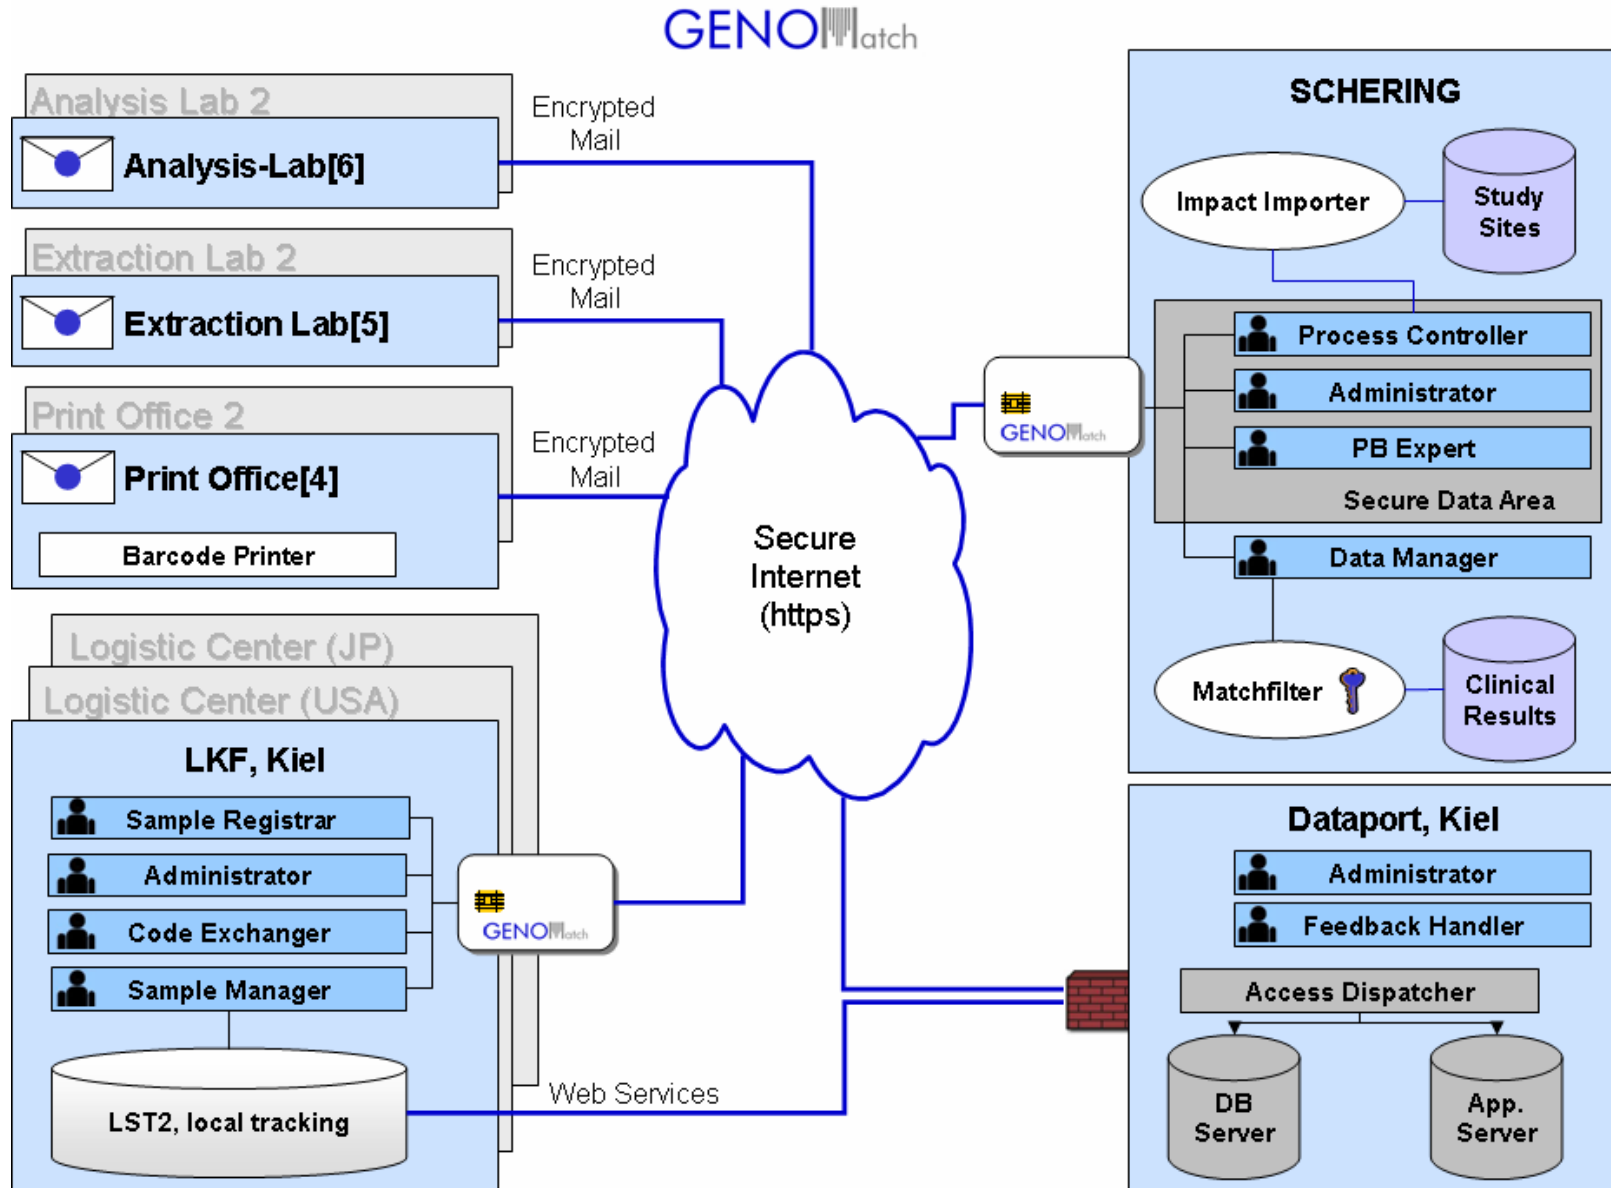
GENOMatch

Analysis Lab 2
Analysis-Lab[6]

Encrypted Mail

Extraction Lab 2
Extraction Lab[5]

Encrypted Mail

Print Office 2
Print Office[4]
Barcode Printer

Encrypted Mail

Logistic Center (JP)
Logistic Center (USA)
LKF, Kiel
Sample Registrar
Administrator
Code Exchanger
Sample Manager
LST2, local tracking

GENOMatch

Secure Internet (https)

Web Services

GENOMatch

SCHERING
Impact Importer
Study Sites
Process Controller
Administrator
PB Expert
Secure Data Area
Data Manager
Matchfilter
Clinical Results

Dataport, Kiel
Administrator
Feedback Handler
Access Dispatcher
DB Server
App. Server